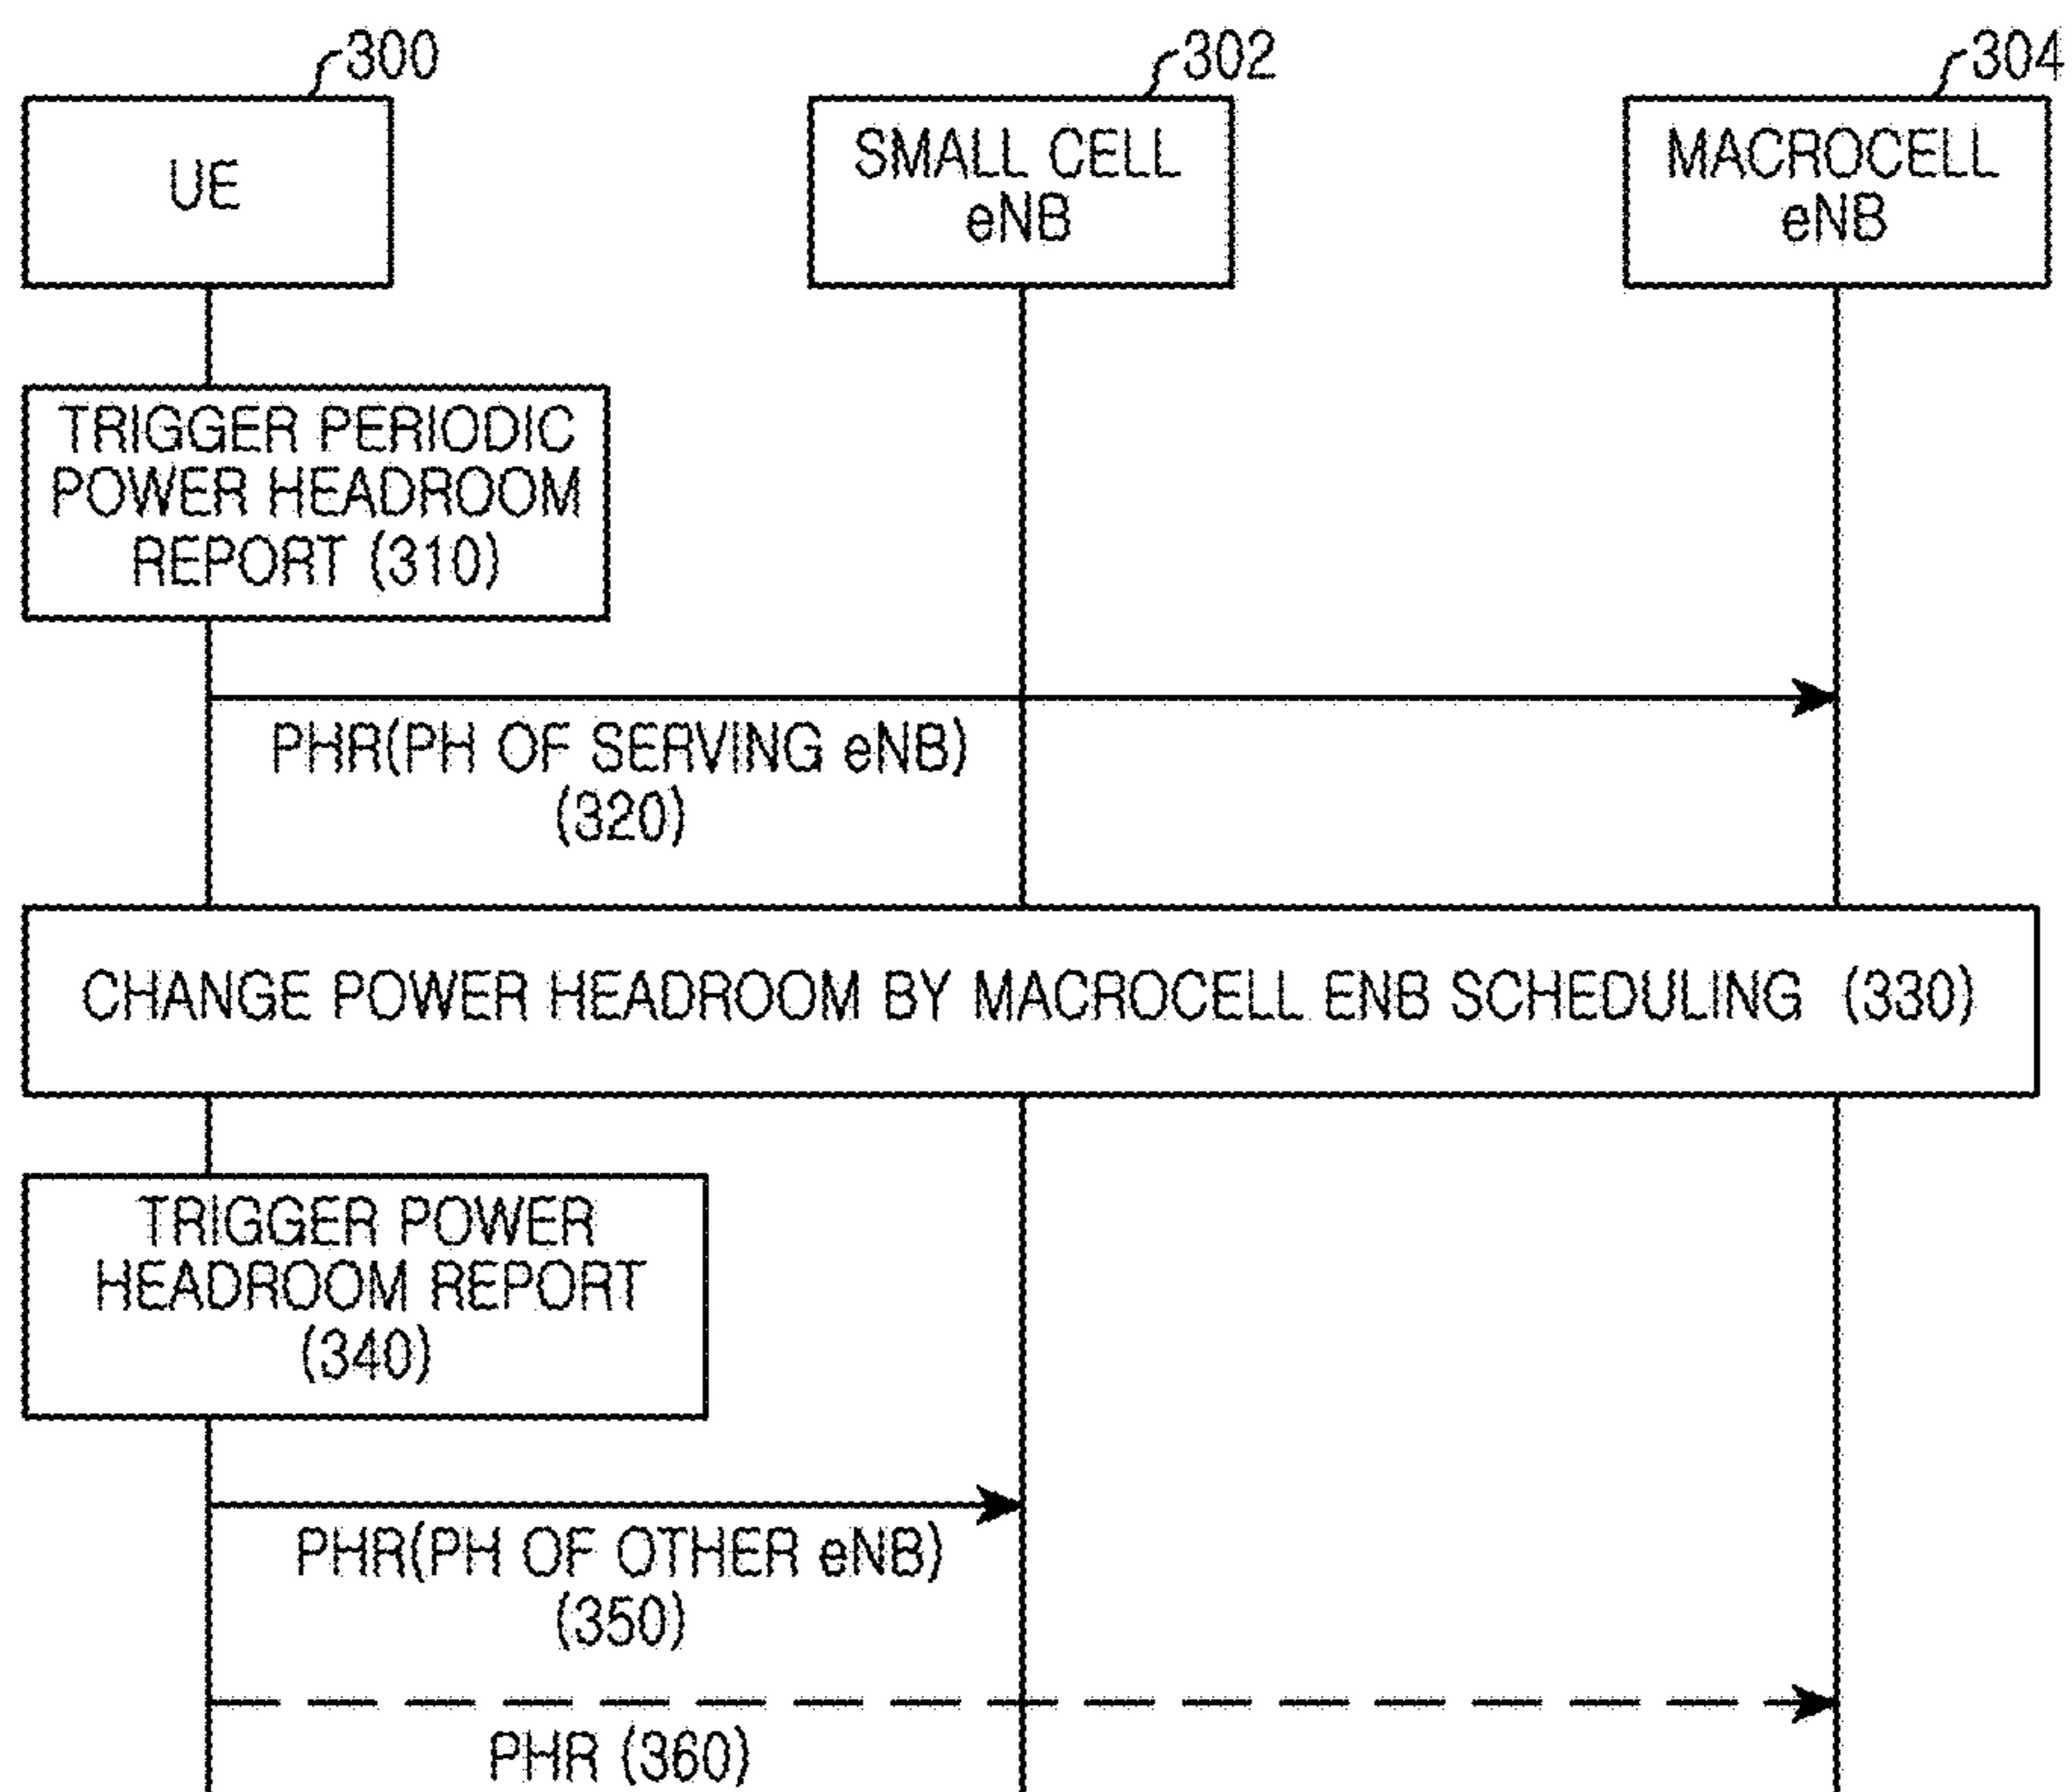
300
UE

302
SMALL CELL eNB

304
MACROCELL eNB

TRIGGER PERIODIC POWER HEADROOM REPORT (310)

PHR(PH OF SERVING eNB) (320)

CHANGE POWER HEADROOM BY MACROCELL ENB SCHEDULING (330)

TRIGGER POWER HEADROOM REPORT (340)

PHR(PH OF OTHER eNB) (350)

PHR (360)